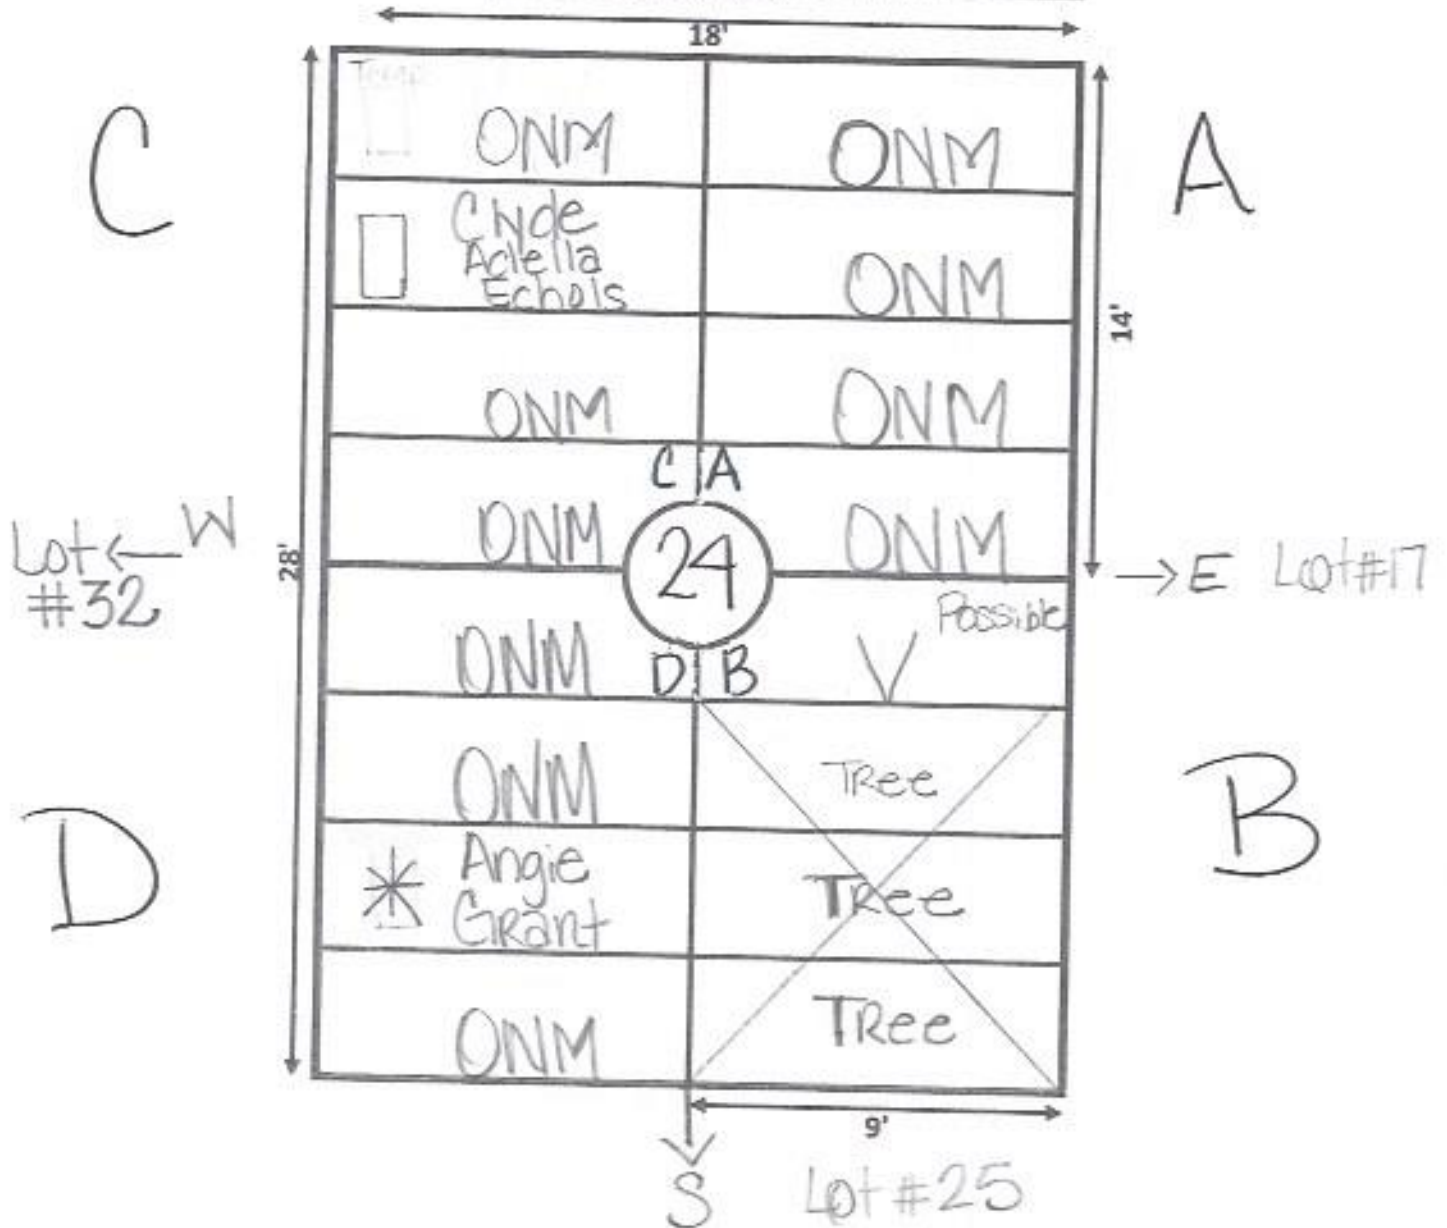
18'

C

Tree

ONM

ONM

A

Clyde Adella Echols

ONM

14'

ONM

ONM

C A

Lot ← W #32

28'

ONM

24

ONM

→ E Lot#17

ONM

D B

Possible V

ONM

Tree

D

Angie Grant

Tree

B

ONM

Tree

9'

S

Lot #25